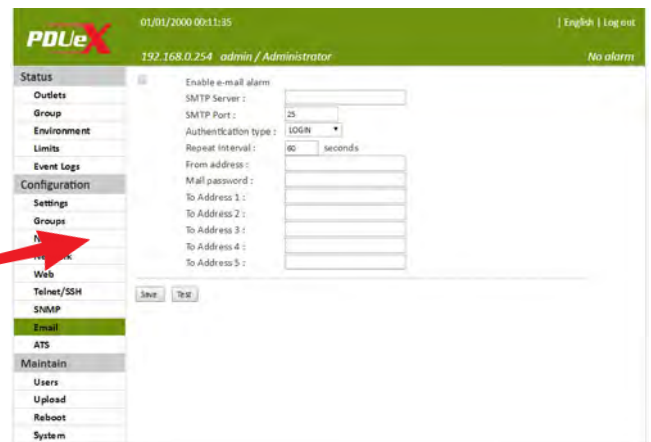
PDUeX

01/01/2000 00:11:35

| English | Log out

192.168.0.254 admin / Administrator

No alarm

Status
Outlets
Group
Environment
Limits
Event Logs
Configuration
Settings
Groups
N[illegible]
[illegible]k
Web
Telnet/SSH
SNMP
Email
ATS
Maintain
Users
Upload
Reboot
System

Enable e-mail alarm
SMTP Server :
SMTP Port : 25
Authentication type : LOGIN
Repeat Interval : 60 seconds
From address :
Mail password :
To Address 1 :
To Address 2 :
To Address 3 :
To Address 4 :
To Address 5 :

Save Test